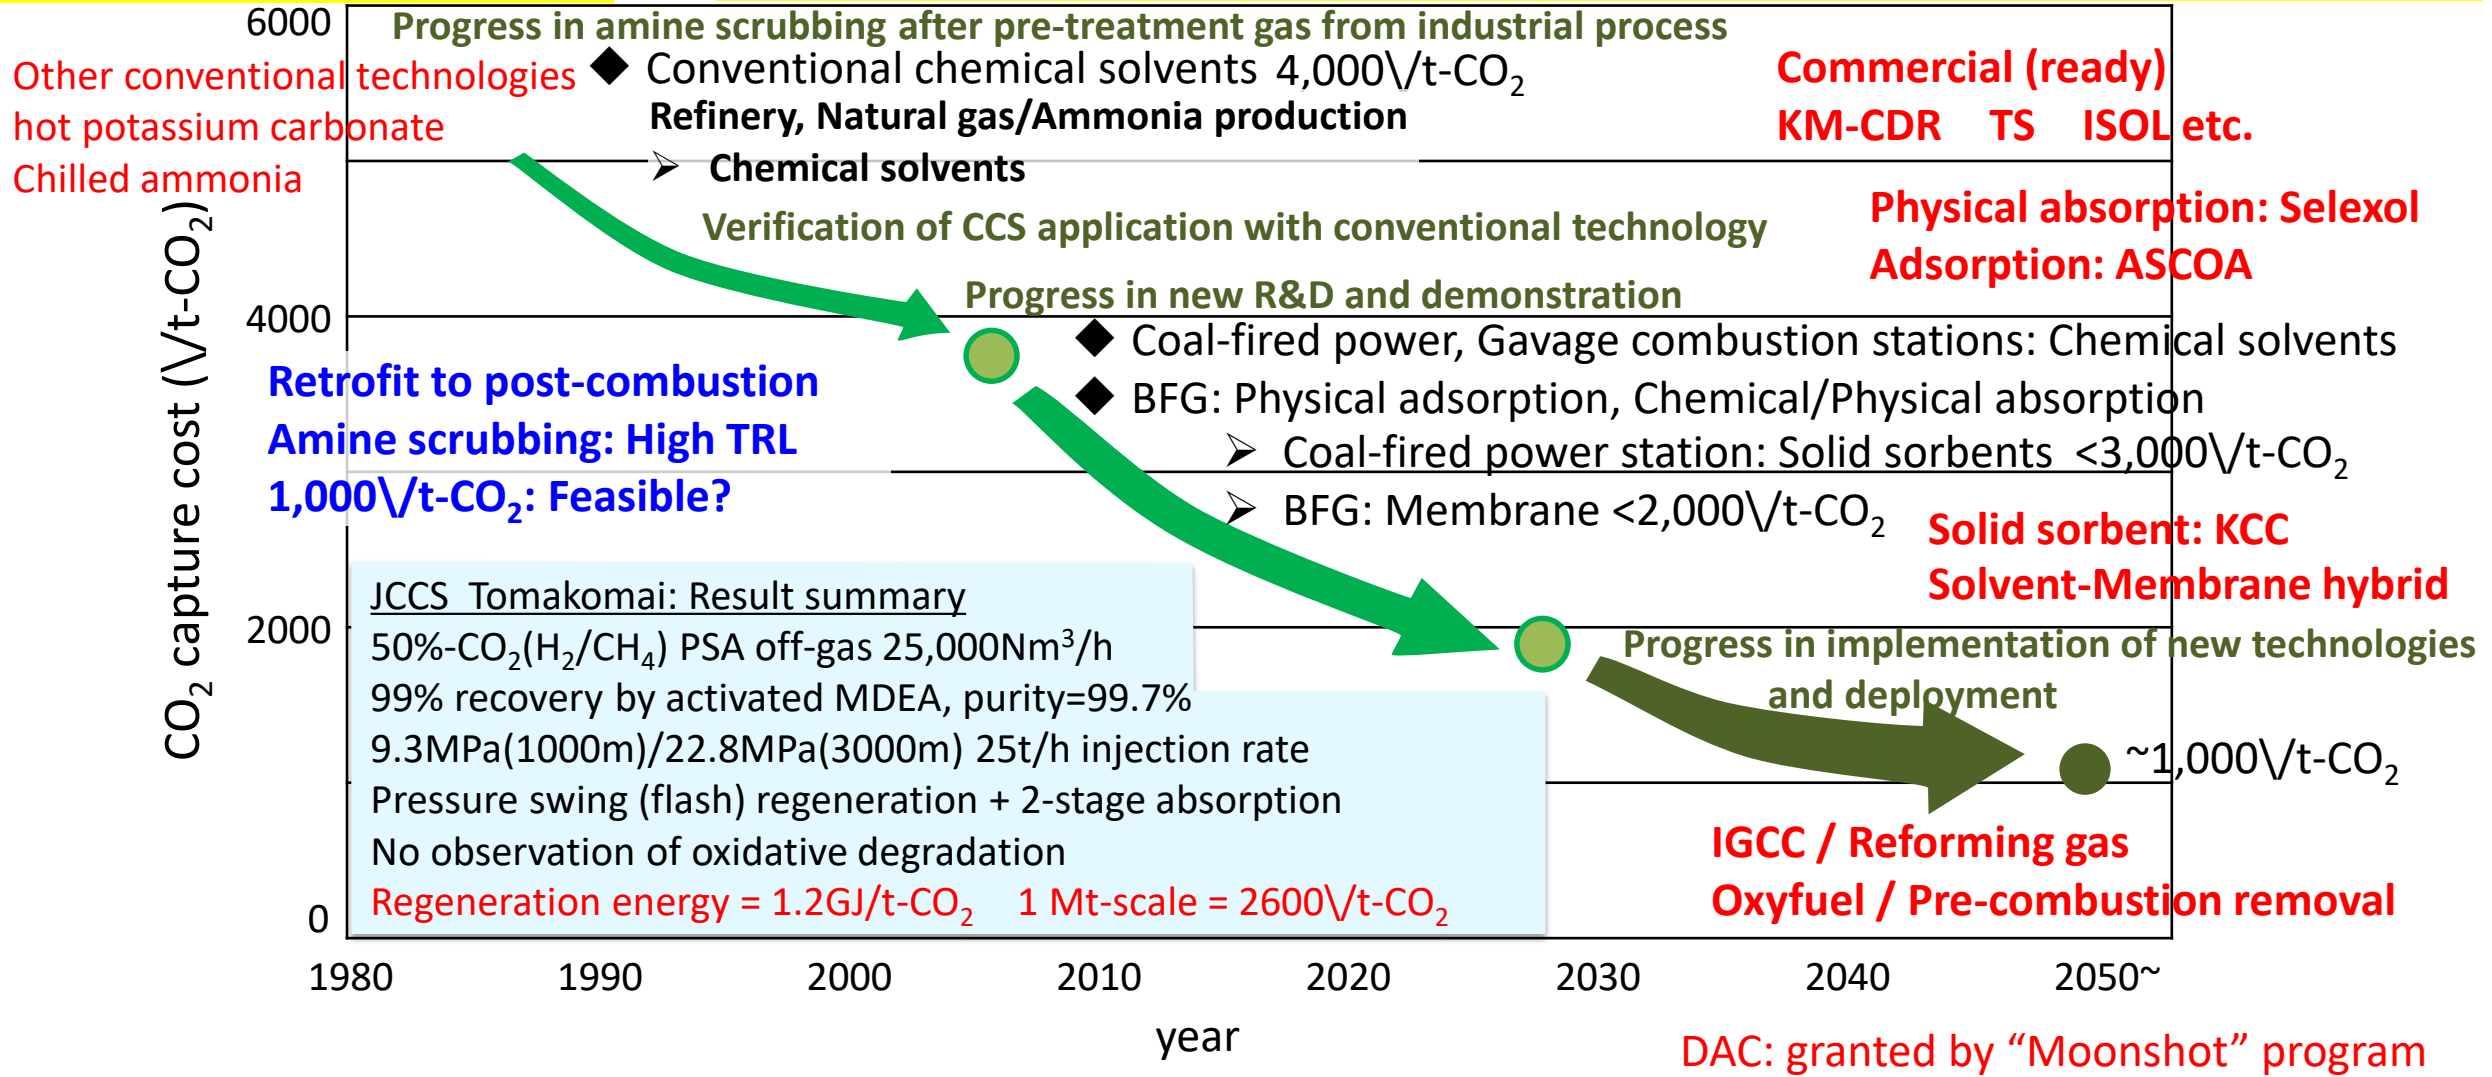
Other conventional technologies
hot potassium carbonate
Chilled ammonia

6000

Progress in amine scrubbing after pre-treatment gas from industrial process

◆ Conventional chemical solvents 4,000\/t-$CO_2$

Refinery, Natural gas/Ammonia production

➢ Chemical solvents

Commercial (ready)
KM-CDR TS ISOL etc.

Verification of CCS application with conventional technology

Physical absorption: Selexol
Adsorption: ASCOA

Progress in new R&D and demonstration

4000

◆ Coal-fired power, Gavage combustion stations: Chemical solvents
◆ BFG: Physical adsorption, Chemical/Physical absorption
➢ Coal-fired power station: Solid sorbents <3,000\/t-$CO_2$
➢ BFG: Membrane <2,000\/t-$CO_2$

Retrofit to post-combustion
Amine scrubbing: High TRL
1,000\/t-$CO_2$: Feasible?

Solid sorbent: KCC
Solvent-Membrane hybrid

$CO_2$ capture cost (\/t-$CO_2$)

JCCS Tomakomai: Result summary
50%-$CO_2$($H_2$/$CH_4$) PSA off-gas 25,000$Nm^3$/h
99% recovery by activated MDEA, purity=99.7%
9.3MPa(1000m)/22.8MPa(3000m) 25t/h injection rate
Pressure swing (flash) regeneration + 2-stage absorption
No observation of oxidative degradation
Regeneration energy = 1.2GJ/t-$CO_2$ 1 Mt-scale = 2600\/t-$CO_2$

2000

Progress in implementation of new technologies and deployment

~1,000\/t-$CO_2$

IGCC / Reforming gas
Oxyfuel / Pre-combustion removal

0

1980 1990 2000 2010 2020 2030 2040 2050~

year

DAC: granted by “Moonshot” program